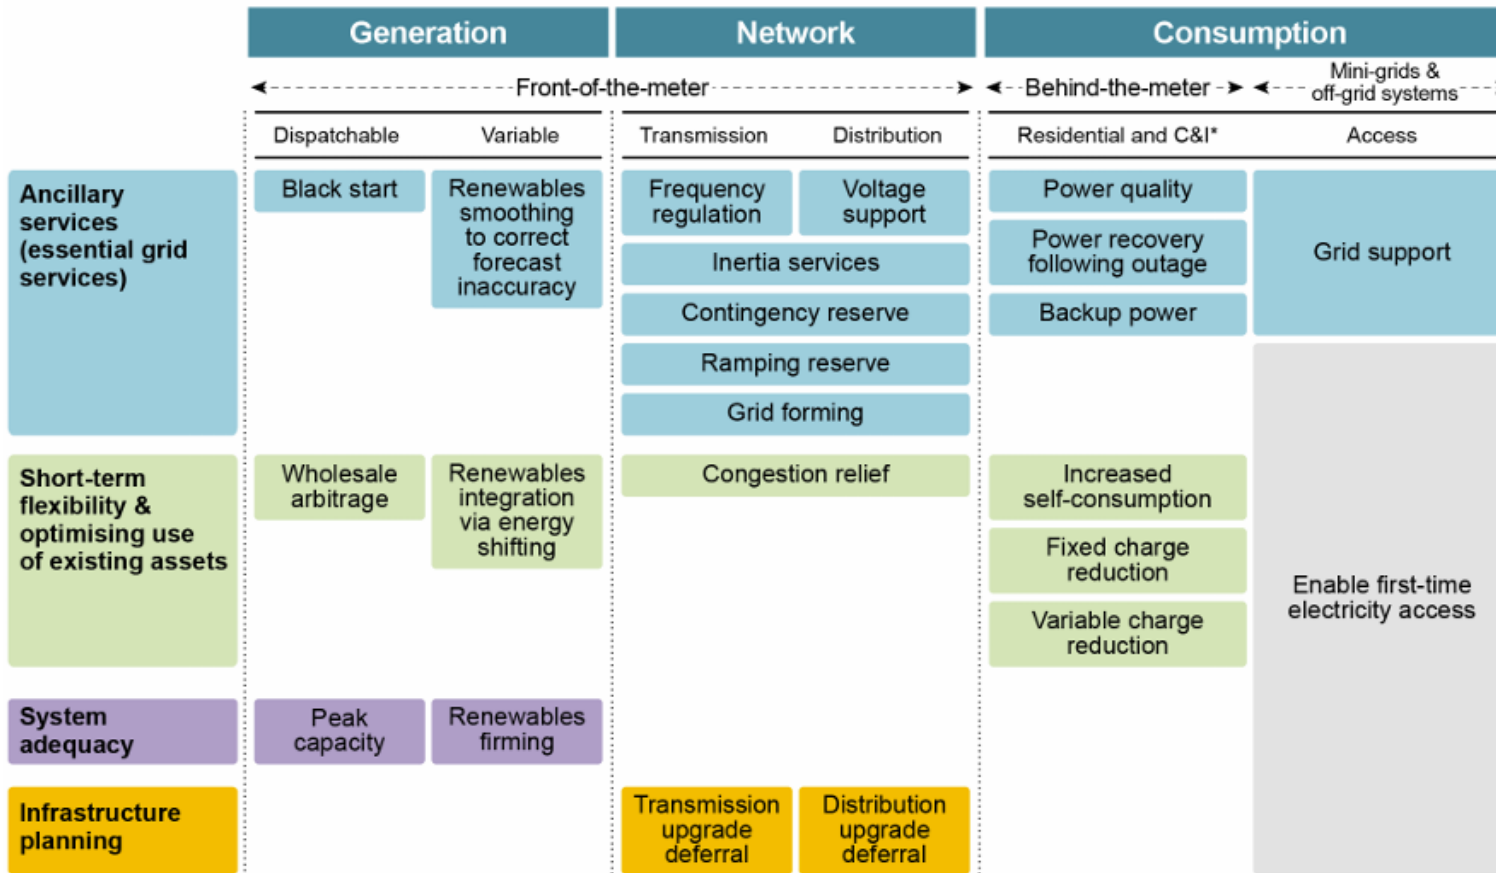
Generation | Network | Consumption

Front-of-the-meter
Behind-the-meter
Mini-grids & off-grid systems

Dispatchable | Variable | Transmission | Distribution | Residential and C&I* | Access

Ancillary services (essential grid services)
Black start
Renewables smoothing to correct forecast inaccuracy
Frequency regulation
Voltage support
Inertia services
Contingency reserve
Ramping reserve
Grid forming
Power quality
Power recovery following outage
Backup power
Grid support

Short-term flexibility & optimising use of existing assets
Wholesale arbitrage
Renewables integration via energy shifting
Congestion relief
Increased self-consumption
Fixed charge reduction
Variable charge reduction
Enable first-time electricity access

System adequacy
Peak capacity
Renewables firming

Infrastructure planning
Transmission upgrade deferral
Distribution upgrade deferral